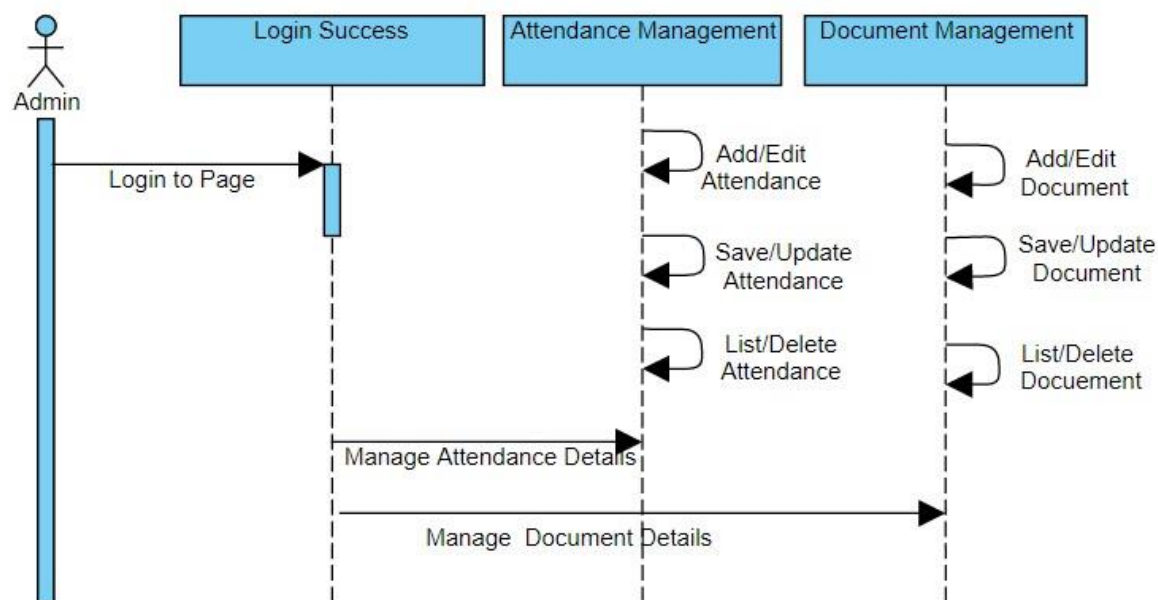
Admin

Login Success

Attendance Management

Document Management

Login to Page

Add/Edit Attendance

Save/Update Attendance

List/Delete Attendance

Add/Edit Document

Save/Update Document

List/Delete Docuement

Manage Attendance Details

Manage Document Details